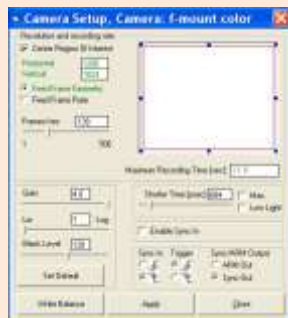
Camera Setup, Camera: f-mount color

Resolution and recording rate
Define Region Of Interest
Horizontal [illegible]
Vertical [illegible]
Fixed Frame Geometry
Fixed Frame Rate
Frames/sec 130
1 500

Maximum Recording Time (sec) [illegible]

Gain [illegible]
Lut 1 Log
Black Level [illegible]
Set Default

Shutter Time (µsec) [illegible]
Max
Low Light
Enable Sync In

Sync In Trigger
Sync/ARM Output
ARM Out
Sync Out

White Balance Apply Close